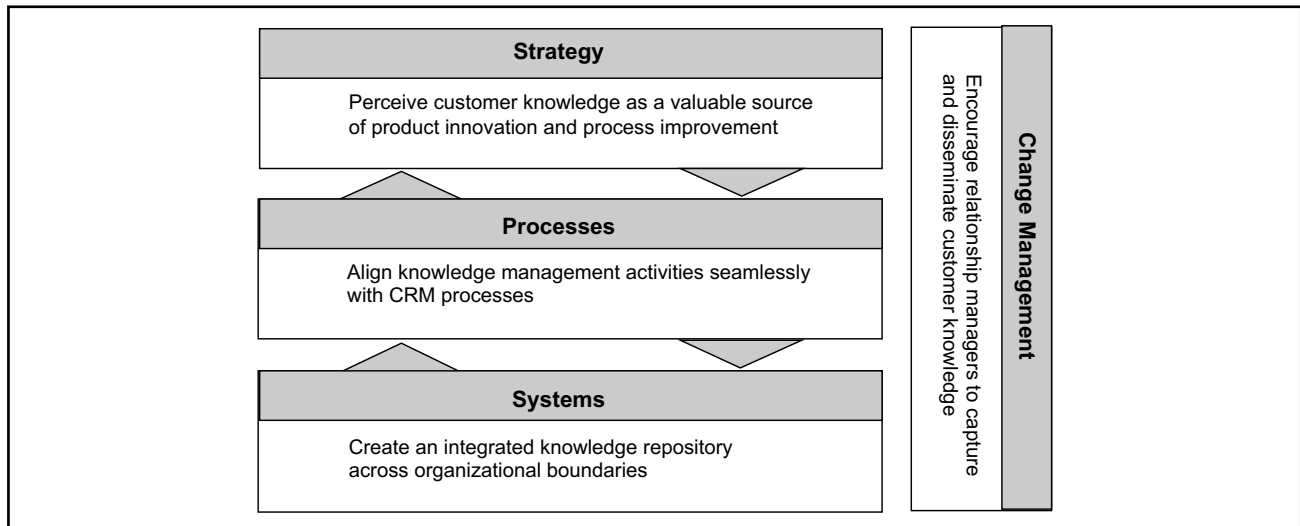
Strategy

Perceive customer knowledge as a valuable source of product innovation and process improvement

Processes

Align knowledge management activities seamlessly with CRM processes

Systems

Create an integrated knowledge repository across organizational boundaries

Change Management

Encourage relationship managers to capture and disseminate customer knowledge